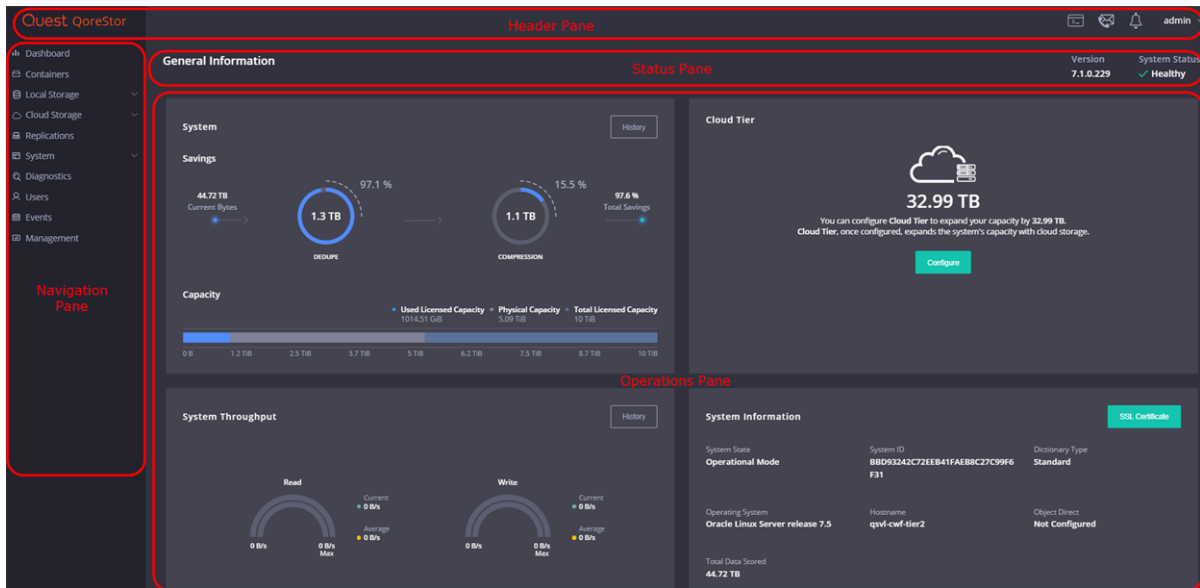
Quest QoreStor

Header Pane

admin

Dashboard
Containers
Local Storage
Cloud Storage
Replications
System
Diagnostics
Users
Events
Management

Navigation Pane

General Information

Status Pane

Version
7.1.0.229

System Status
Healthy

System

History

Savings

44.72 TB
Current Bytes

1.3 TB

97.1 %

DEDUPE

1.1 TB

15.5 %

COMPRESSION

97.6 %
Total Savings

Capacity

Used Licensed Capacity
1014.51 GiB

Physical Capacity
5.09 TiB

Total Licensed Capacity
10 TiB

0 B | 1.2 TiB | 2.5 TiB | 3.7 TiB | 5 TiB | 6.2 TiB | 7.5 TiB | 8.7 TiB | 10 TiB

Cloud Tier

32.99 TB

You can configure Cloud Tier to expand your capacity by 32.99 TB.
Cloud Tier, once configured, expands the system's capacity with cloud storage.

Configure

Operations Pane

System Throughput

History

Read

0 B/s
0 B/s
Max

Current
0 B/s

Average
0 B/s

Write

0 B/s
0 B/s
Max

Current
0 B/s

Average
0 B/s

System Information

SSL Certificate

System State
Operational Mode

System ID
BBD93242C72EEB41FAEB8C27C99F6F31

Dictionary Type
Standard

Operating System
Oracle Linux Server release 7.5

Hostname
qsvl-cwf-tier2

Object Direct
Not Configured

Total Data Stored
44.72 TB